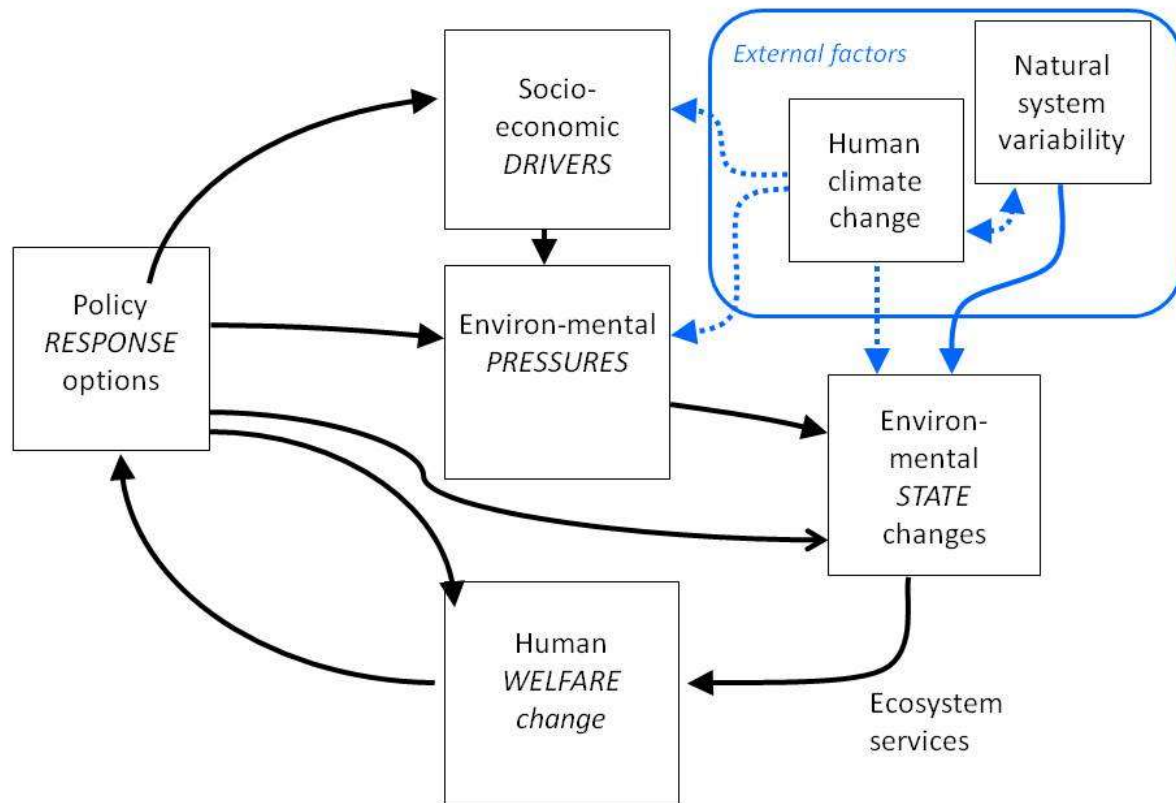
Socio-economic
DRIVERS

External factors

Natural system variability

Human climate change

Policy
RESPONSE
options

Environ-mental
PRESSURES

Environ-mental
STATE
changes

Human
WELFARE
change

Ecosystem services